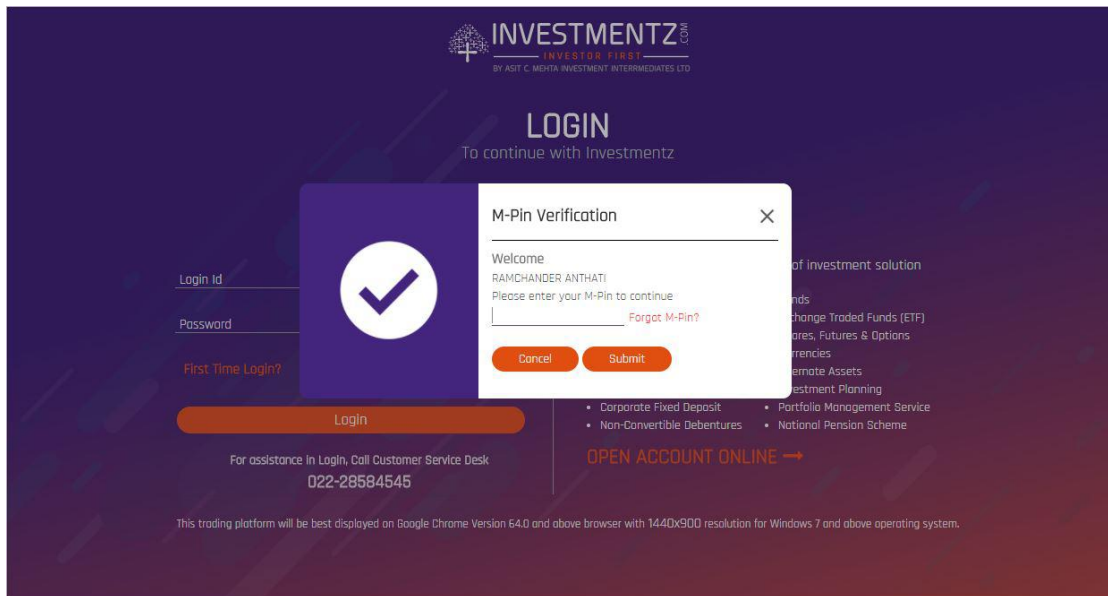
INVESTMENTZ.COM
INVESTOR FIRST
BY ASIT C. MEHTA INVESTMENT INTERRMEDIATES LTD

LOGIN
To continue with Investmentz

M-Pin Verification ×

Welcome
RAMCHANDER ANTHATI
Please enter your M-Pin to continue

Forgot M-Pin?

Cancel Submit

Login Id

Password

First Time Login?

Login

For assistance in Login, Call Customer Service Desk
022-28584545

of investment solution

nds
change Traded Funds (ETF)
ares, Futures & Options
rrencies
ernate Assets
estment Planning
• Corporate Fixed Deposit
• Non-Convertible Debentures
• Portfolio Management Service
• National Pension Scheme

OPEN ACCOUNT ONLINE ⟶

This trading platform will be best displayed on Google Chrome Version 64.0 and above browser with 1440x900 resolution for Windows 7 and above operating system.